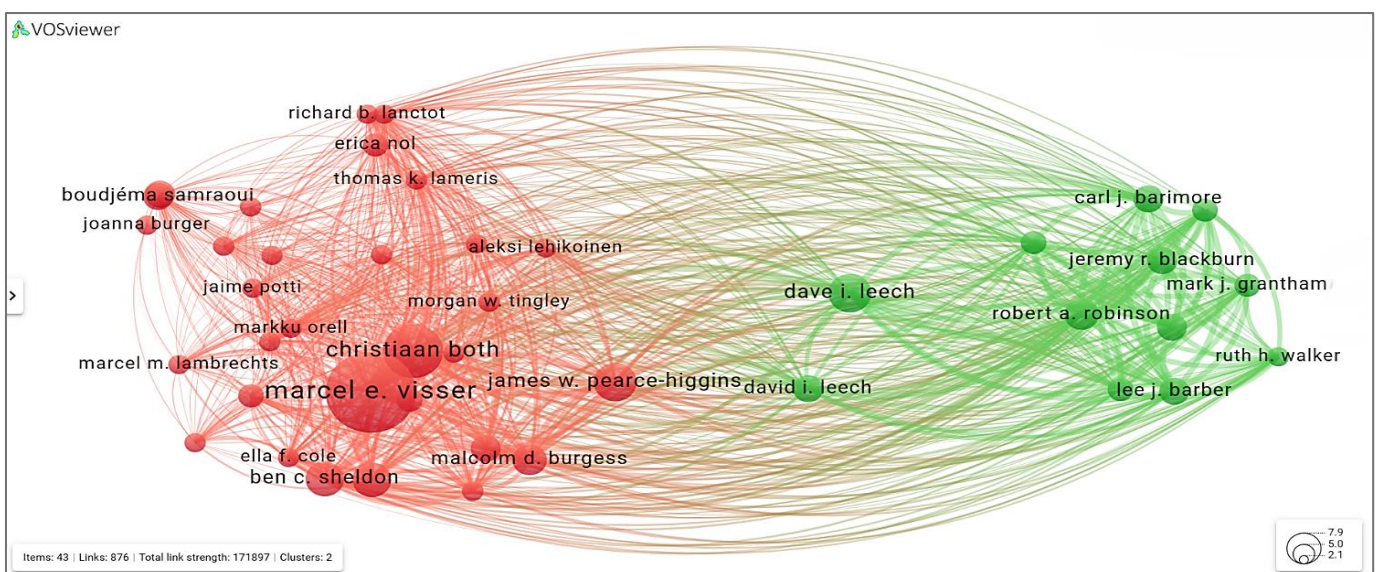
VOSviewer

richard b. lanctot
erica nol
thomas k. lameris
boudjéma samraoui
joanna burger
aleksi lehikoinen
jaime potti
morgan w. tingley
markku orell
christiaan both
marcel m. lambrechts
marcel e. visser
james w. pearce-higgins
ella f. cole
ben c. sheldon
malcolm d. burgess
dave i. leech
david i. leech
carl j. barimore
jeremy r. blackburn
mark j. grantham
robert a. robinson
ruth h. walker
lee j. barber

>

Items: 43 | Links: 876 | Total link strength: 171897 | Clusters: 2

7.9
5.0
2.1